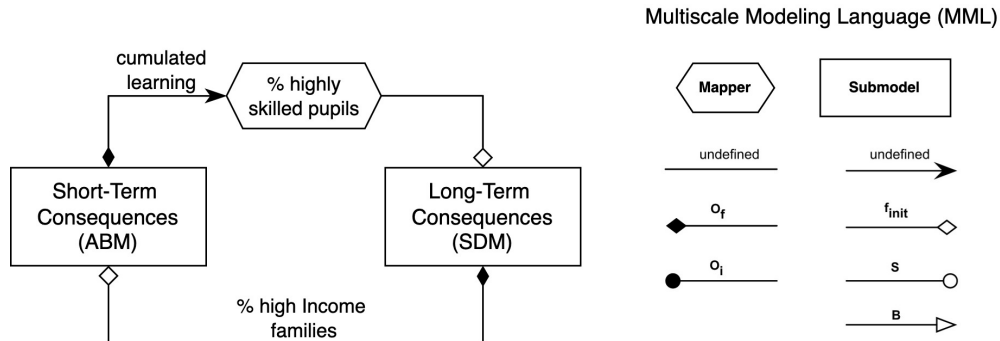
Multiscale Modeling Language (MML)

cumulated learning

% highly skilled pupils

Short-Term Consequences (ABM)

Long-Term Consequences (SDM)

% high Income families

Mapper

Submodel

undefined

undefined

$O_f$

$f_{init}$

$O_i$

S

B